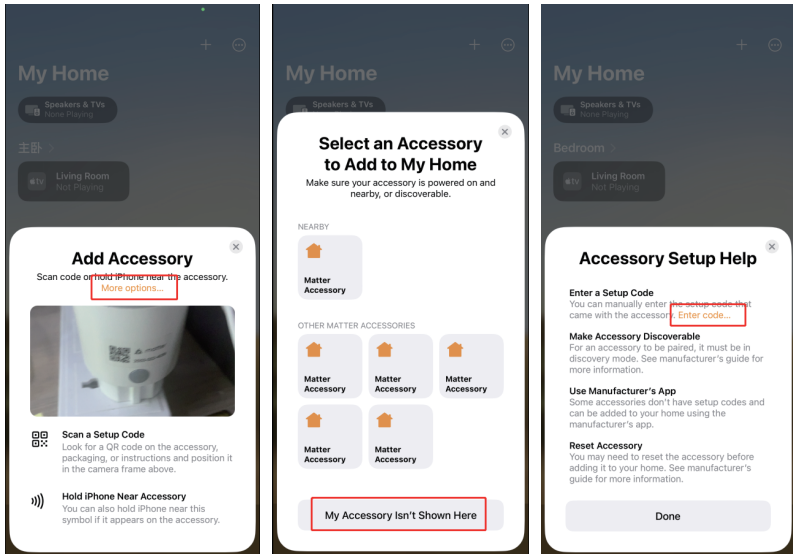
My Home

Speakers & TVs
None Playing

主卧 >

Living Room
Not Playing

Add Accessory

Scan code or hold iPhone near the accessory.

More options...

Scan a Setup Code
Look for a QR code on the accessory, packaging, or instructions and position it in the camera frame above.

Hold iPhone Near Accessory
You can also hold iPhone near this symbol if it appears on the accessory.

My Home

Speakers & TVs

Select an Accessory to Add to My Home

Make sure your accessory is powered on and nearby, or discoverable.

NEARBY

Matter Accessory

OTHER MATTER ACCESSORIES

Matter Accessory

Matter Accessory

Matter Accessory

Matter Accessory

Matter Accessory

My Accessory Isn't Shown Here

My Home

Speakers & TVs
None Playing

Bedroom >

Living Room
Not Playing

Accessory Setup Help

Enter a Setup Code
You can manually enter the setup code that came with the accessory. Enter code...

Make Accessory Discoverable
For an accessory to be paired, it must be in discovery mode. See manufacturer's guide for more information.

Use Manufacturer's App
Some accessories don't have setup codes and can be added to your home using the manufacturer's app.

Reset Accessory
You may need to reset the accessory before adding it to your home. See manufacturer's guide for more information.

Done